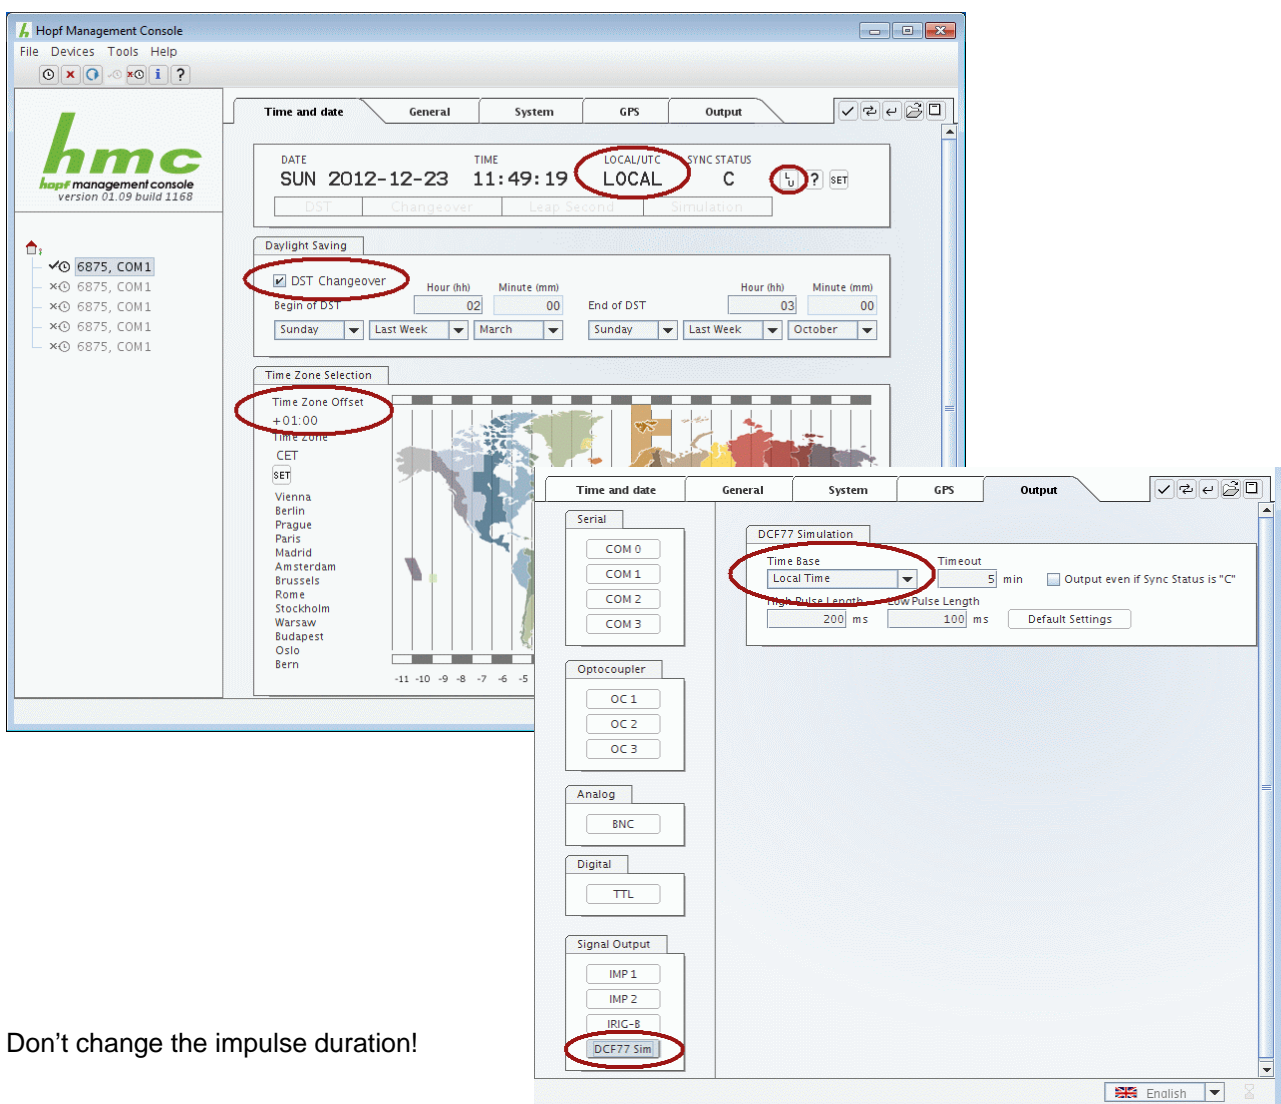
Hopf Management Console
File Devices Tools Help

hmc
hopf management console
version 01.09 build 1168

6875, COM1
6875, COM1
6875, COM1
6875, COM1
6875, COM1

Time and date | General | System | GPS | Output

DATE
SUN 2012-12-23
TIME
11:49:19
LOCAL/UTC
LOCAL
SYNC STATUS
C
? SET
DST | Changeover | Leap Second | Simulation

Daylight Saving
DST Changeover
Begin of DST
Hour (hh) 02
Minute (mm) 00
Sunday | Last Week | March
End of DST
Hour (hh) 03
Minute (mm) 00
Sunday | Last Week | October

Time Zone Selection
Time Zone Offset
+01:00
Time Zone
CET
SET
Vienna
Berlin
Prague
Paris
Madrid
Amsterdam
Brussels
Rome
Stockholm
Warsaw
Budapest
Oslo
Bern
-11 -10 -9 -8 -7 -6 -5

Time and date | General | System | GPS | Output

Serial
COM 0
COM 1
COM 2
COM 3

Optocoupler
OC 1
OC 2
OC 3

Analog
BNC

Digital
TTL

Signal Output
IMP 1
IMP 2
IRIG-B
DCF77 Sim

DCF77 Simulation
Time Base
Local Time
Timeout
5 min
Output even if Sync Status is "C"
High Pulse Length
200 ms
Low Pulse Length
100 ms
Default Settings

English

Don’t change the impulse duration!